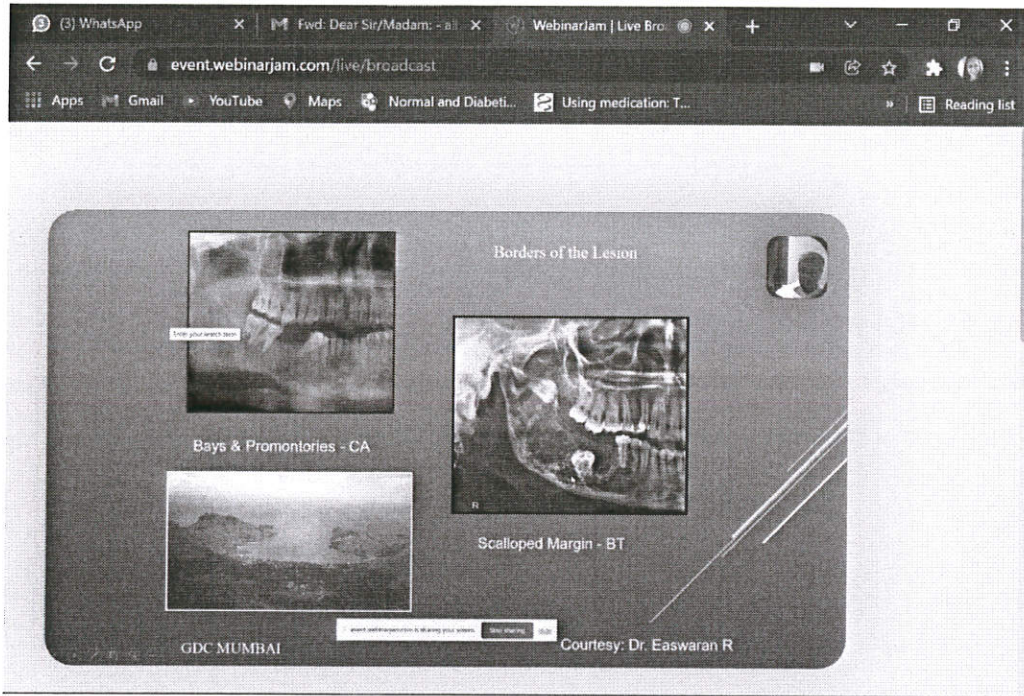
(3) WhatsApp
Fwd: Dear Sir/Madam: - al
WebinarJam | Live Bro
event.webinarjam.com/live/broadcast
Apps Gmail YouTube Maps Normal and Diabeti... Using medication: T... Reading list

Borders of the Lesion

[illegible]

Bays & Promontories - CA

R

Scalloped Margin - BT

GDC MUMBAI

event.webinarjam.com is sharing your screen. Stop sharing Hide

Courtesy: Dr. Easwaran R